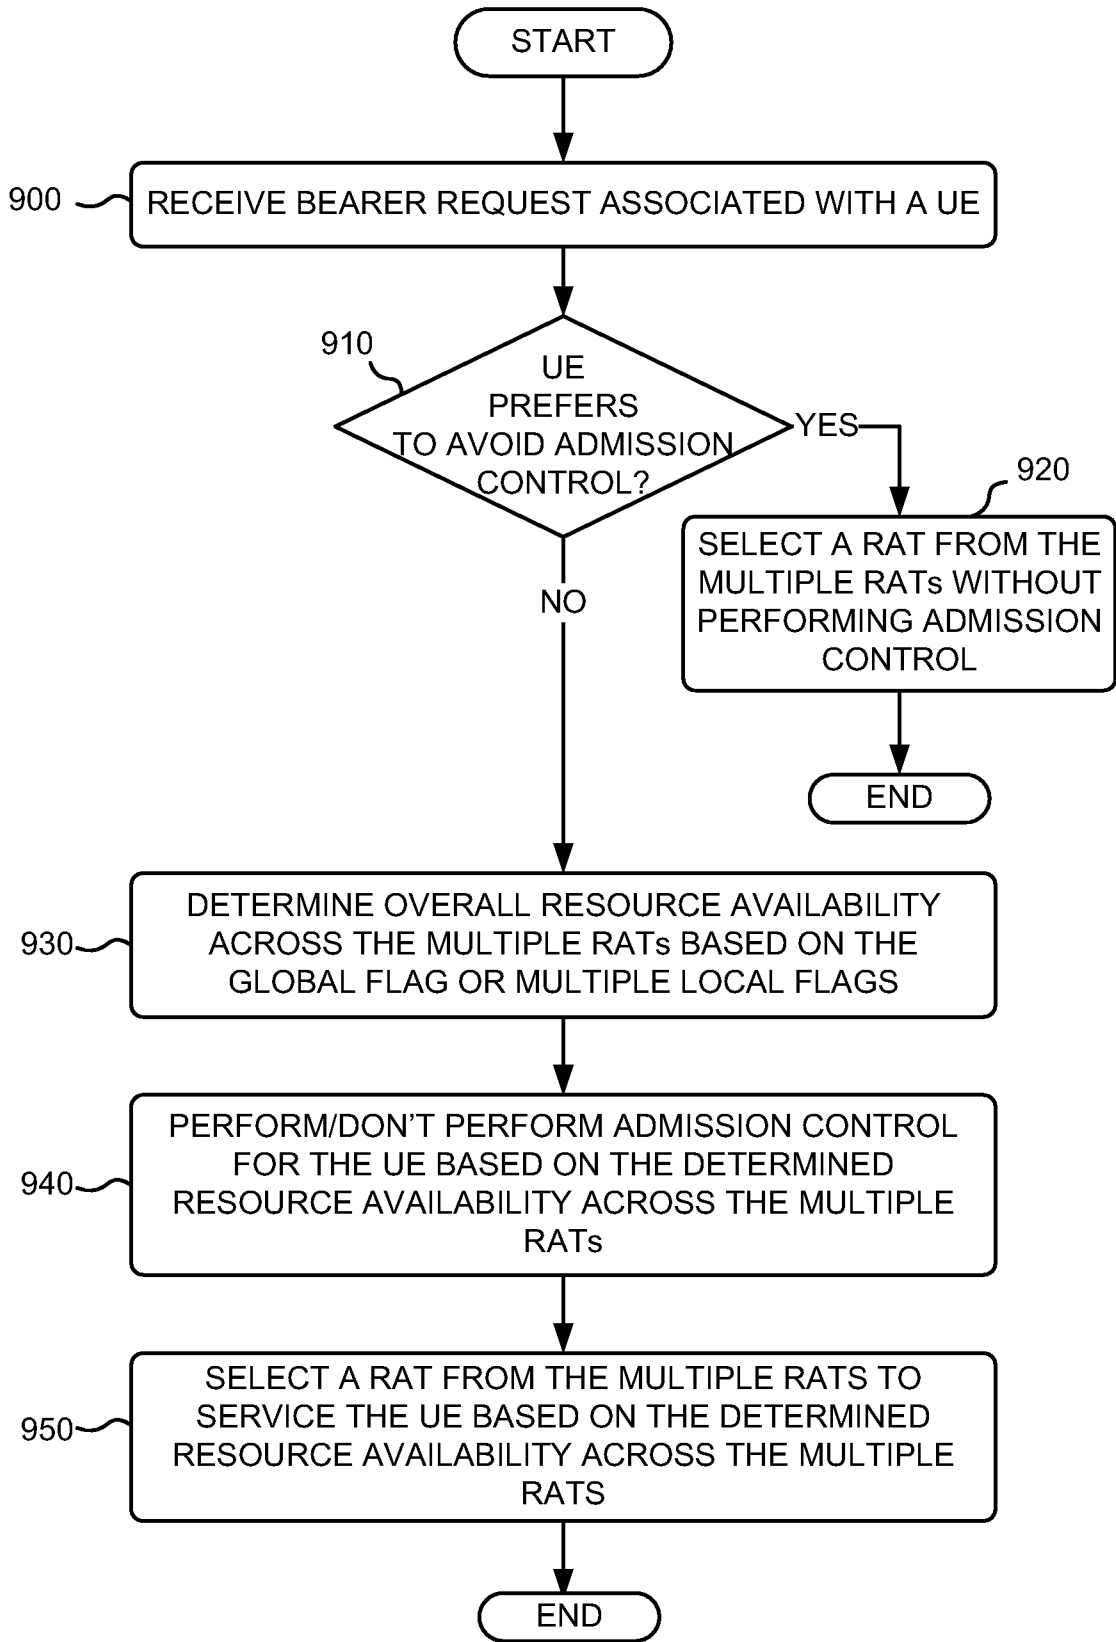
START

900

RECEIVE BEARER REQUEST ASSOCIATED WITH A UE

910

UE PREFERS TO AVOID ADMISSION CONTROL?

YES

920

SELECT A RAT FROM THE MULTIPLE RATs WITHOUT PERFORMING ADMISSION CONTROL

END

NO

930

DETERMINE OVERALL RESOURCE AVAILABILITY ACROSS THE MULTIPLE RATs BASED ON THE GLOBAL FLAG OR MULTIPLE LOCAL FLAGS

940

PERFORM/DON'T PERFORM ADMISSION CONTROL FOR THE UE BASED ON THE DETERMINED RESOURCE AVAILABILITY ACROSS THE MULTIPLE RATs

950

SELECT A RAT FROM THE MULTIPLE RATS TO SERVICE THE UE BASED ON THE DETERMINED RESOURCE AVAILABILITY ACROSS THE MULTIPLE RATS

END